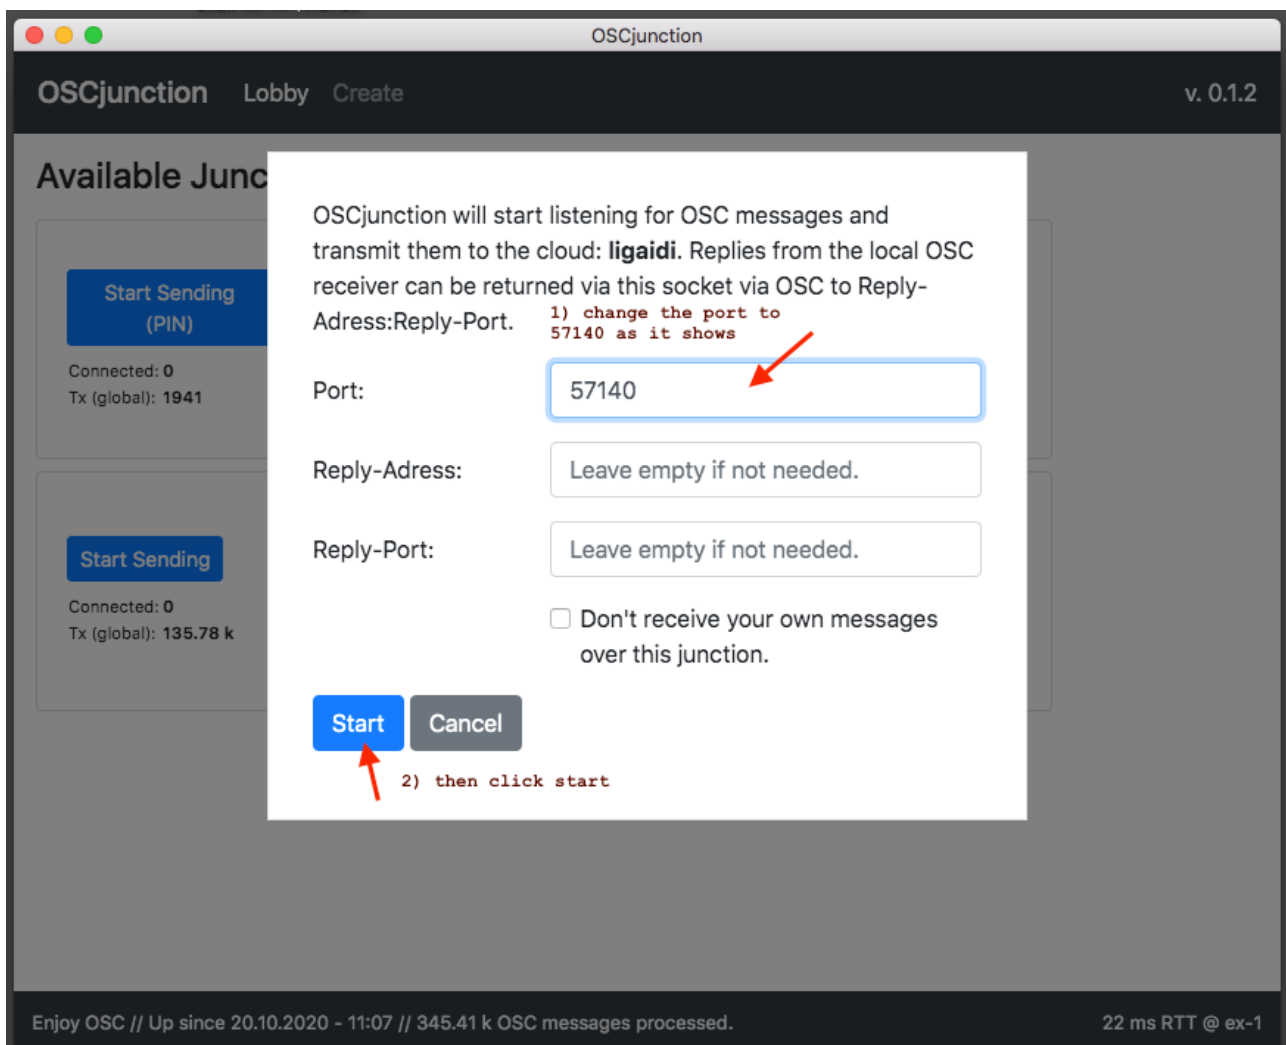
OSCjunction

OSCjunction Lobby Create v. 0.1.2

Available Junc

Start Sending (PIN)

Connected: 0
Tx (global): 1941

Start Sending

Connected: 0
Tx (global): 135.78 k

OSCjunction will start listening for OSC messages and transmit them to the cloud: **ligaidi**. Replies from the local OSC receiver can be returned via this socket via OSC to Reply-Adress:Reply-Port.

1) change the port to 57140 as it shows

Port: 57140

Reply-Adress: Leave empty if not needed.

Reply-Port: Leave empty if not needed.

Don't receive your own messages over this junction.

Start Cancel

2) then click start

Enjoy OSC // Up since 20.10.2020 - 11:07 // 345.41 k OSC messages processed.

22 ms RTT @ ex-1